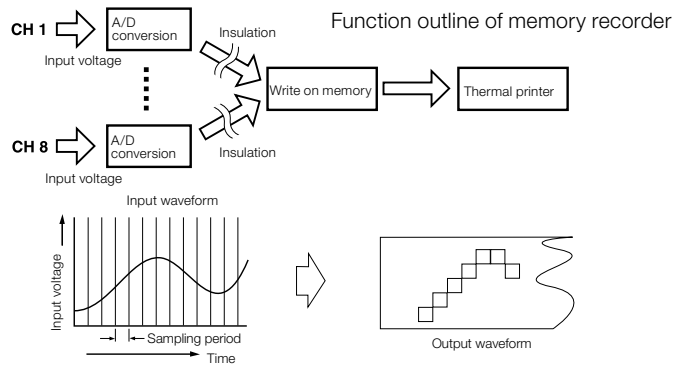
Function outline of memory recorder

CH 1

A/D conversion

Input voltage

Insulation

Write on memory

Thermal printer

CH 8

A/D conversion

Insulation

Input voltage

Input waveform

Input voltage

Sampling period

Time

Output waveform